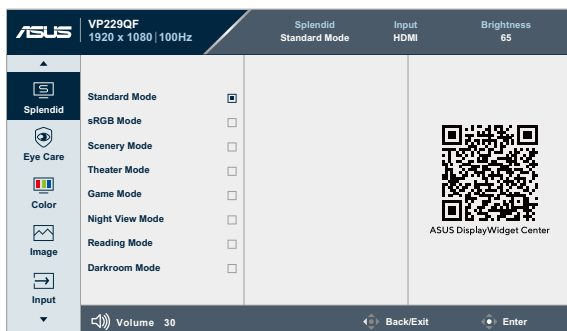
ASUS

VP229QF
1920 x 1080 | 100Hz

Splendid
Standard Mode

Input
HDMI

Brightness
65

Splendid

Eye Care

Color

Image

Input

Standard Mode
sRGB Mode
Scenery Mode
Theater Mode
Game Mode
Night View Mode
Reading Mode
Darkroom Mode

ASUS DisplayWidget Center

Volume 30

Back/Exit

Enter